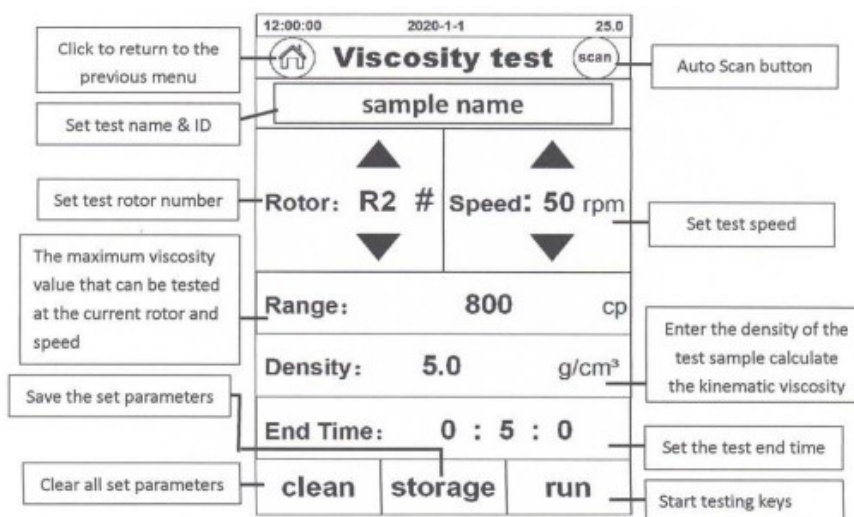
12:00:00 2020-1-1 25.0

Click to return to the previous menu

Viscosity test

scan

Auto Scan button

sample name

Set test name & ID

Set test rotor number

Rotor: R2 #

Speed: 50 rpm

Set test speed

The maximum viscosity value that can be tested at the current rotor and speed

Range: 800 cp

Enter the density of the test sample calculate the kinematic viscosity

Density: 5.0 g/cm³

Save the set parameters

End Time: 0 : 5 : 0

Set the test end time

Clear all set parameters

clean

storage

run

Start testing keys